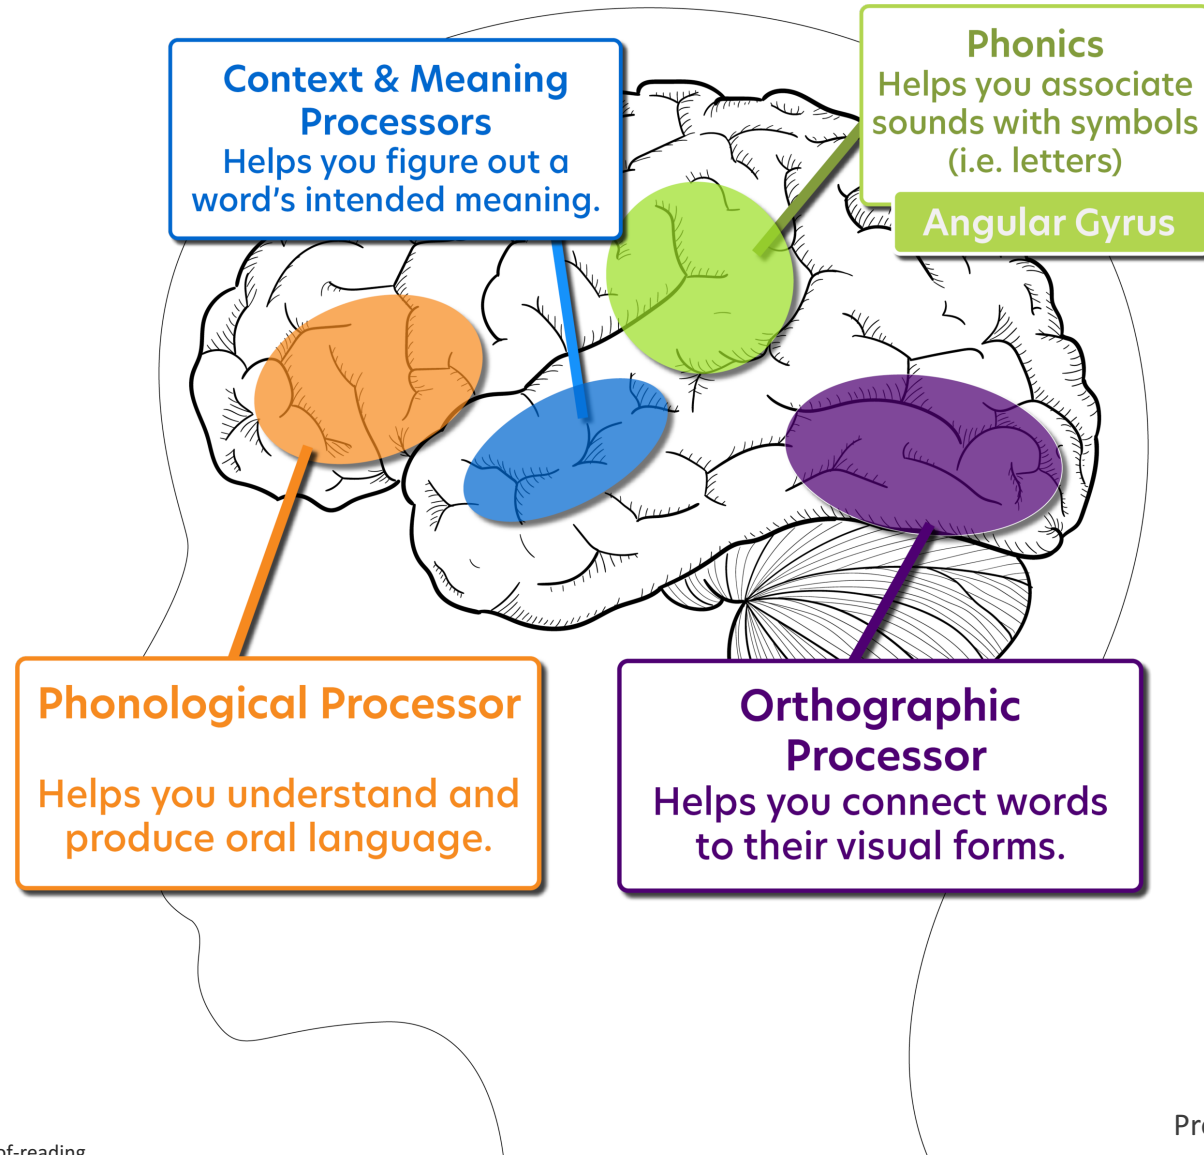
Context & Meaning Processors
Helps you figure out a word's intended meaning.

Phonics
Helps you associate sounds with symbols (i.e. letters)

Angular Gyrus

Phonological Processor

Helps you understand and produce oral language.

Orthographic Processor
Helps you connect words to their visual forms.

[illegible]f-reading

Pr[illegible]